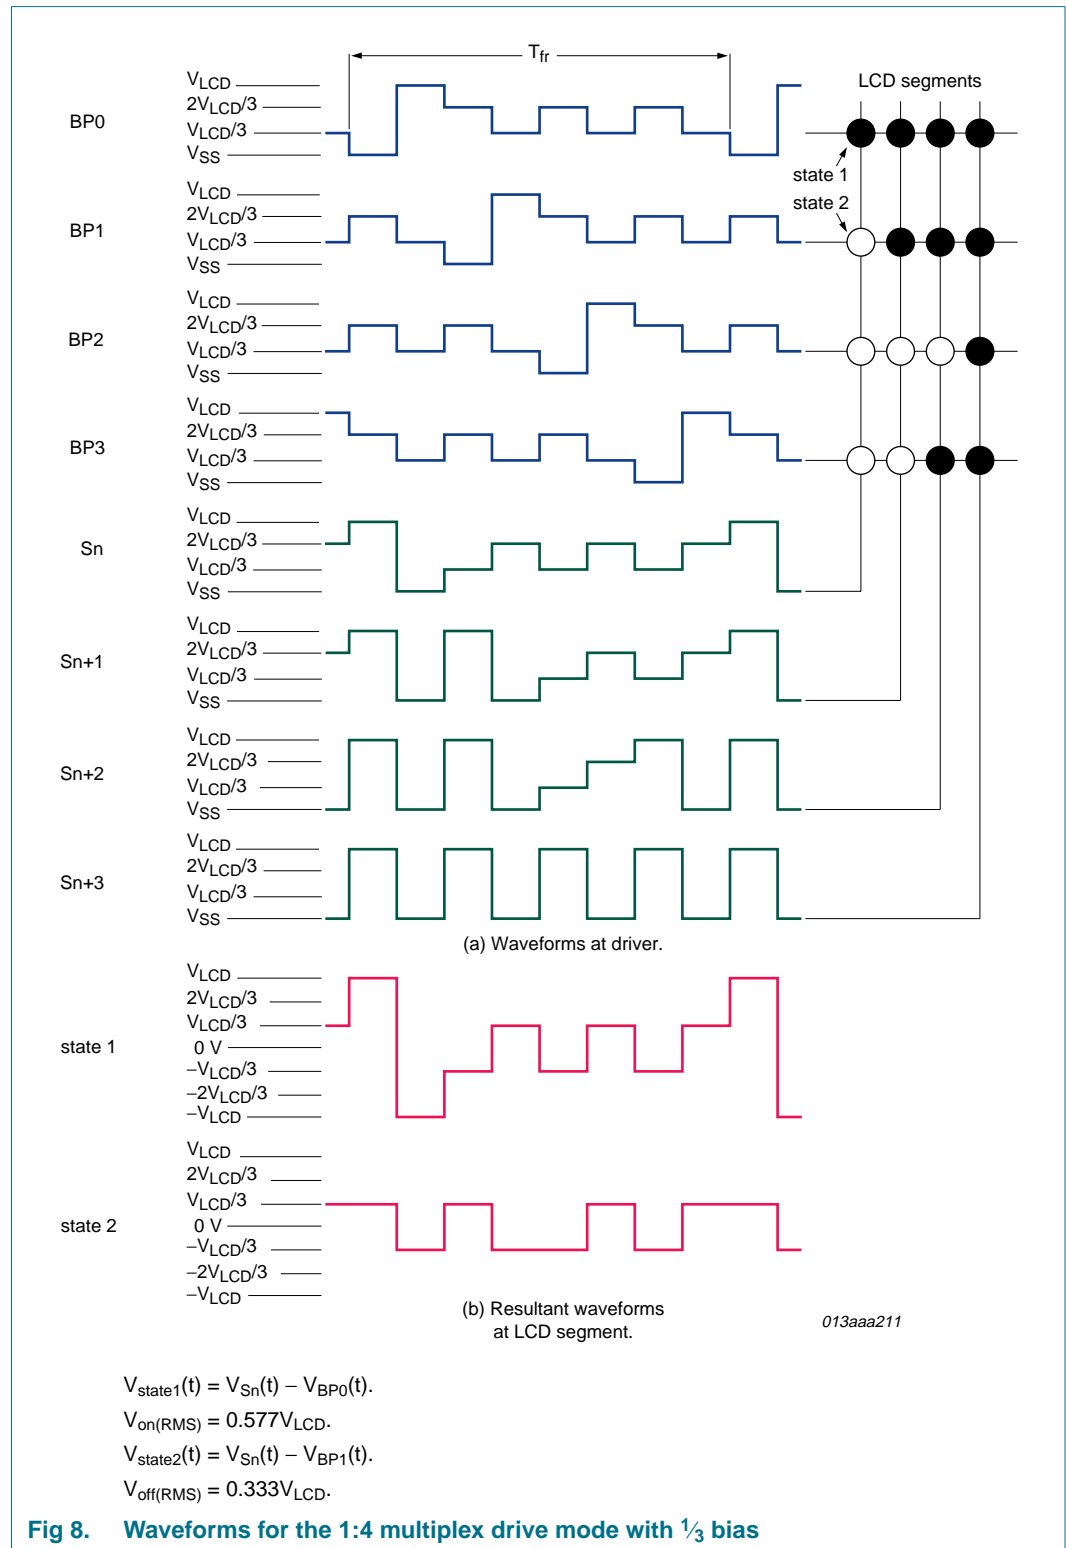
$T_{fr}$

LCD segments

BP0
$V_{LCD}$
$2V_{LCD}/3$
$V_{LCD}/3$
$V_{SS}$

state 1
state 2

BP1
$V_{LCD}$
$2V_{LCD}/3$
$V_{LCD}/3$
$V_{SS}$

BP2
$V_{LCD}$
$2V_{LCD}/3$
$V_{LCD}/3$
$V_{SS}$

BP3
$V_{LCD}$
$2V_{LCD}/3$
$V_{LCD}/3$
$V_{SS}$

Sn
$V_{LCD}$
$2V_{LCD}/3$
$V_{LCD}/3$
$V_{SS}$

Sn+1
$V_{LCD}$
$2V_{LCD}/3$
$V_{LCD}/3$
$V_{SS}$

Sn+2
$V_{LCD}$
$2V_{LCD}/3$
$V_{LCD}/3$
$V_{SS}$

Sn+3
$V_{LCD}$
$2V_{LCD}/3$
$V_{LCD}/3$
$V_{SS}$

(a) Waveforms at driver.

state 1
$V_{LCD}$
$2V_{LCD}/3$
$V_{LCD}/3$
0 V
$-V_{LCD}/3$
$-2V_{LCD}/3$
$-V_{LCD}$

state 2
$V_{LCD}$
$2V_{LCD}/3$
$V_{LCD}/3$
0 V
$-V_{LCD}/3$
$-2V_{LCD}/3$
$-V_{LCD}$

(b) Resultant waveforms at LCD segment.

013aaa211

$V_{state1}(t) = V_{Sn}(t) - V_{BP0}(t)$.
$V_{on(RMS)} = 0.577V_{LCD}$.
$V_{state2}(t) = V_{Sn}(t) - V_{BP1}(t)$.
$V_{off(RMS)} = 0.333V_{LCD}$.

Fig 8. Waveforms for the 1:4 multiplex drive mode with $\frac{1}{3}$ bias